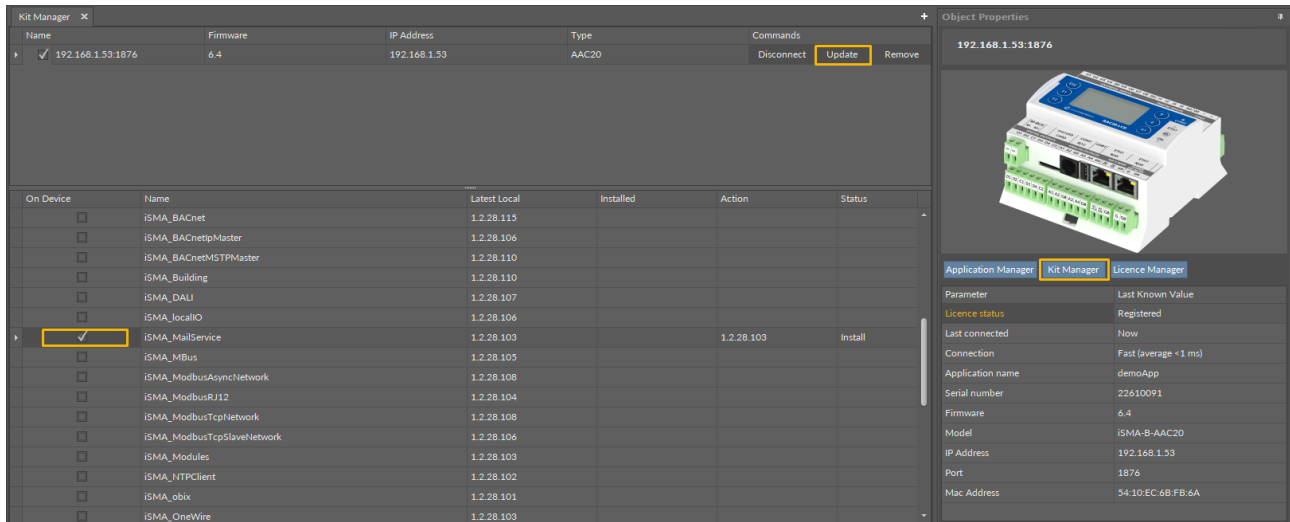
Kit Manager ✕

| Name | Firmware | IP Address | Type | Commands | | |
|---|---|---|---|---|---|---|
| ✓ 192.168.1.53:1876 | 6.4 | 192.168.1.53 | AAC20 | Disconnect | Update | Remove |

| On Device | Name | Latest Local | Installed | Action | Status |
|---|---|---|---|---|---|
| | iSMA_BACnet | 1.2.28.115 | | | |
| | iSMA_BACnetIpMaster | 1.2.28.106 | | | |
| | iSMA_BACnetMSTPMaster | 1.2.28.110 | | | |
| | iSMA_Building | 1.2.28.110 | | | |
| | iSMA_DALI | 1.2.28.107 | | | |
| | iSMA_localIO | 1.2.28.106 | | | |
| ✓ | iSMA_MailService | 1.2.28.103 | | 1.2.28.103 | Install |
| | iSMA_MBus | 1.2.28.105 | | | |
| | iSMA_ModbusAsyncNetwork | 1.2.28.108 | | | |
| | iSMA_ModbusRJ12 | 1.2.28.104 | | | |
| | iSMA_ModbusTcpNetwork | 1.2.28.108 | | | |
| | iSMA_ModbusTcpSlaveNetwork | 1.2.28.106 | | | |
| | iSMA_Modules | 1.2.28.103 | | | |
| | iSMA_NTPClient | 1.2.28.102 | | | |
| | iSMA_obix | 1.2.28.101 | | | |
| | iSMA_OneWire | 1.2.28.103 | | | |

Object Properties

192.168.1.53:1876

Application Manager | Kit Manager | Licence Manager

| Parameter | Last Known Value |
|---|---|
| Licence status | Registered |
| Last connected | Now |
| Connection | Fast (average <1 ms) |
| Application name | demoApp |
| Serial number | 22610091 |
| Firmware | 6.4 |
| Model | iSMA-B-AAC20 |
| IP Address | 192.168.1.53 |
| Port | 1876 |
| Mac Address | 54:10:EC:6B:FB:6A |